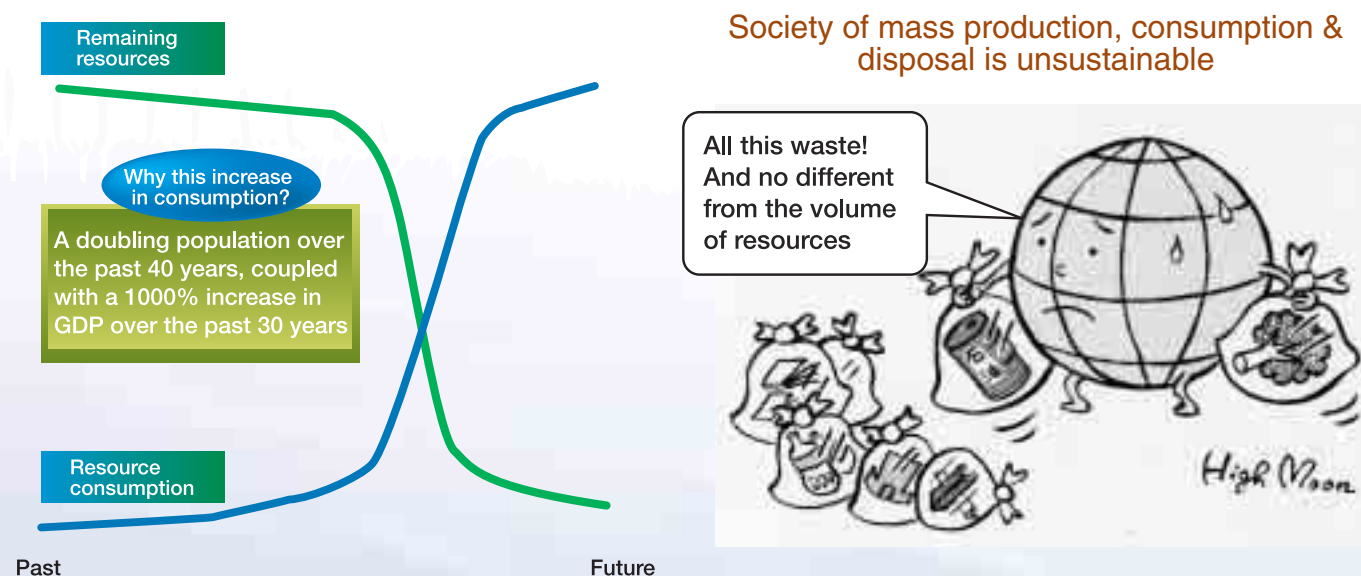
Remaining resources

Why this increase in consumption?

A doubling population over the past 40 years, coupled with a 1000% increase in GDP over the past 30 years

Resource consumption

Past

Future

Society of mass production, consumption & disposal is unsustainable

All this waste! And no different from the volume of resources

High Moon